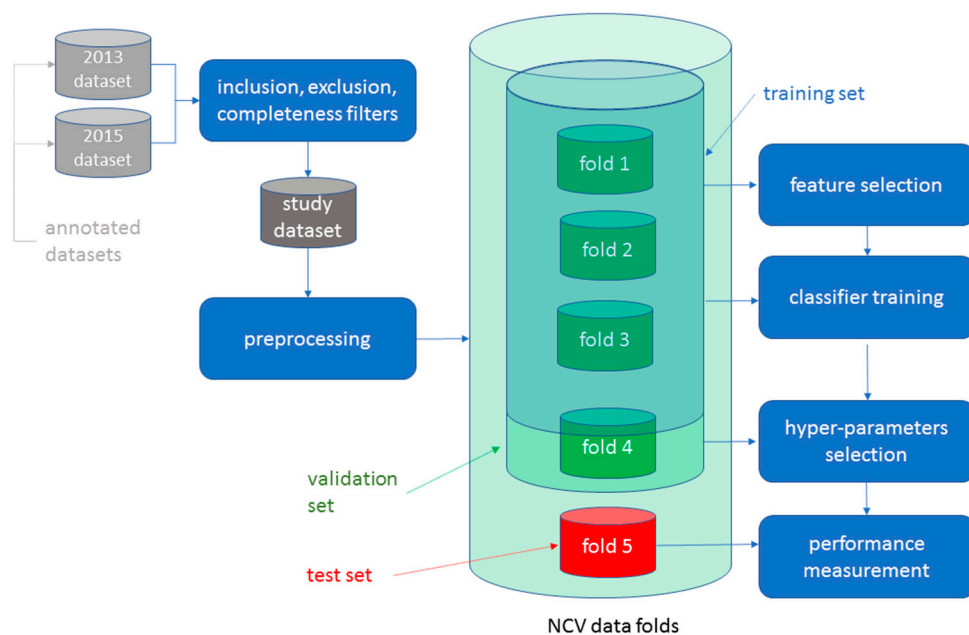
2013 dataset

2015 dataset

annotated datasets

inclusion, exclusion, completeness filters

study dataset

preprocessing

training set

fold 1

fold 2

fold 3

fold 4

fold 5

validation set

test set

NCV data folds

feature selection

classifier training

hyper-parameters selection

performance measurement